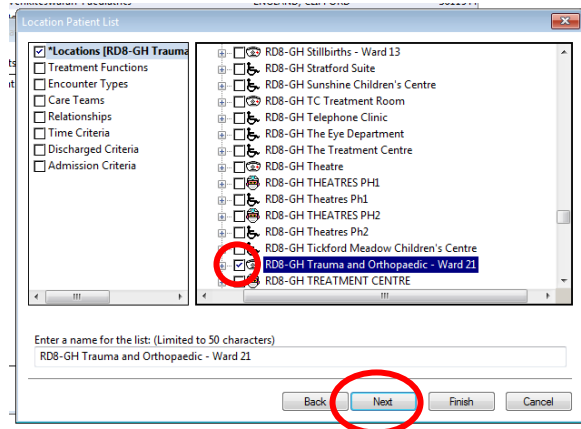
Location Patient List

*Locations [RD8-GH Trauma
Treatment Functions
Encounter Types
Care Teams
Relationships
Time Criteria
Discharged Criteria
Admission Criteria

RD8-GH Stillbirths - Ward 13
RD8-GH Stratford Suite
RD8-GH Sunshine Children's Centre
RD8-GH TC Treatment Room
RD8-GH Telephone Clinic
RD8-GH The Eye Department
RD8-GH The Treatment Centre
RD8-GH Theatre
RD8-GH THEATRES PH1
RD8-GH Theatres Ph1
RD8-GH THEATRES PH2
RD8-GH Theatres Ph2
RD8-GH Tickford Meadow Children's Centre
RD8-GH Trauma and Orthopaedic - Ward 21
RD8-GH TREATMENT CENTRE

Enter a name for the list: (Limited to 50 characters)
RD8-GH Trauma and Orthopaedic - Ward 21

Back Next Finish Cancel